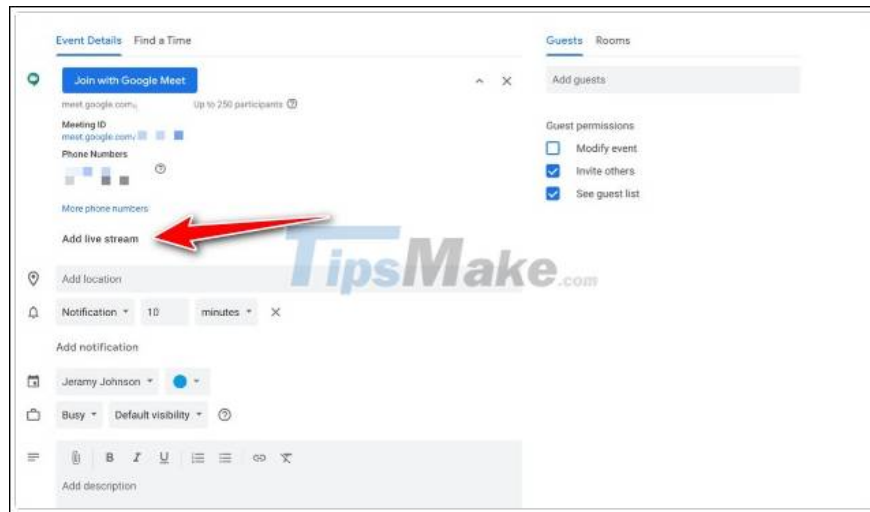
Event Details Find a Time

Join with Google Meet

meet.google.com/ Up to 250 participants

Meeting ID
meet.google.com/

Phone Numbers

More phone numbers

Add live stream

Add location

Notification 10 minutes

Add notification

Jeramy Johnson

Busy Default visibility

B I U

Add description

Guests Rooms

Add guests

Guest permissions

Modify event

Invite others

See guest list

TipsMake.com